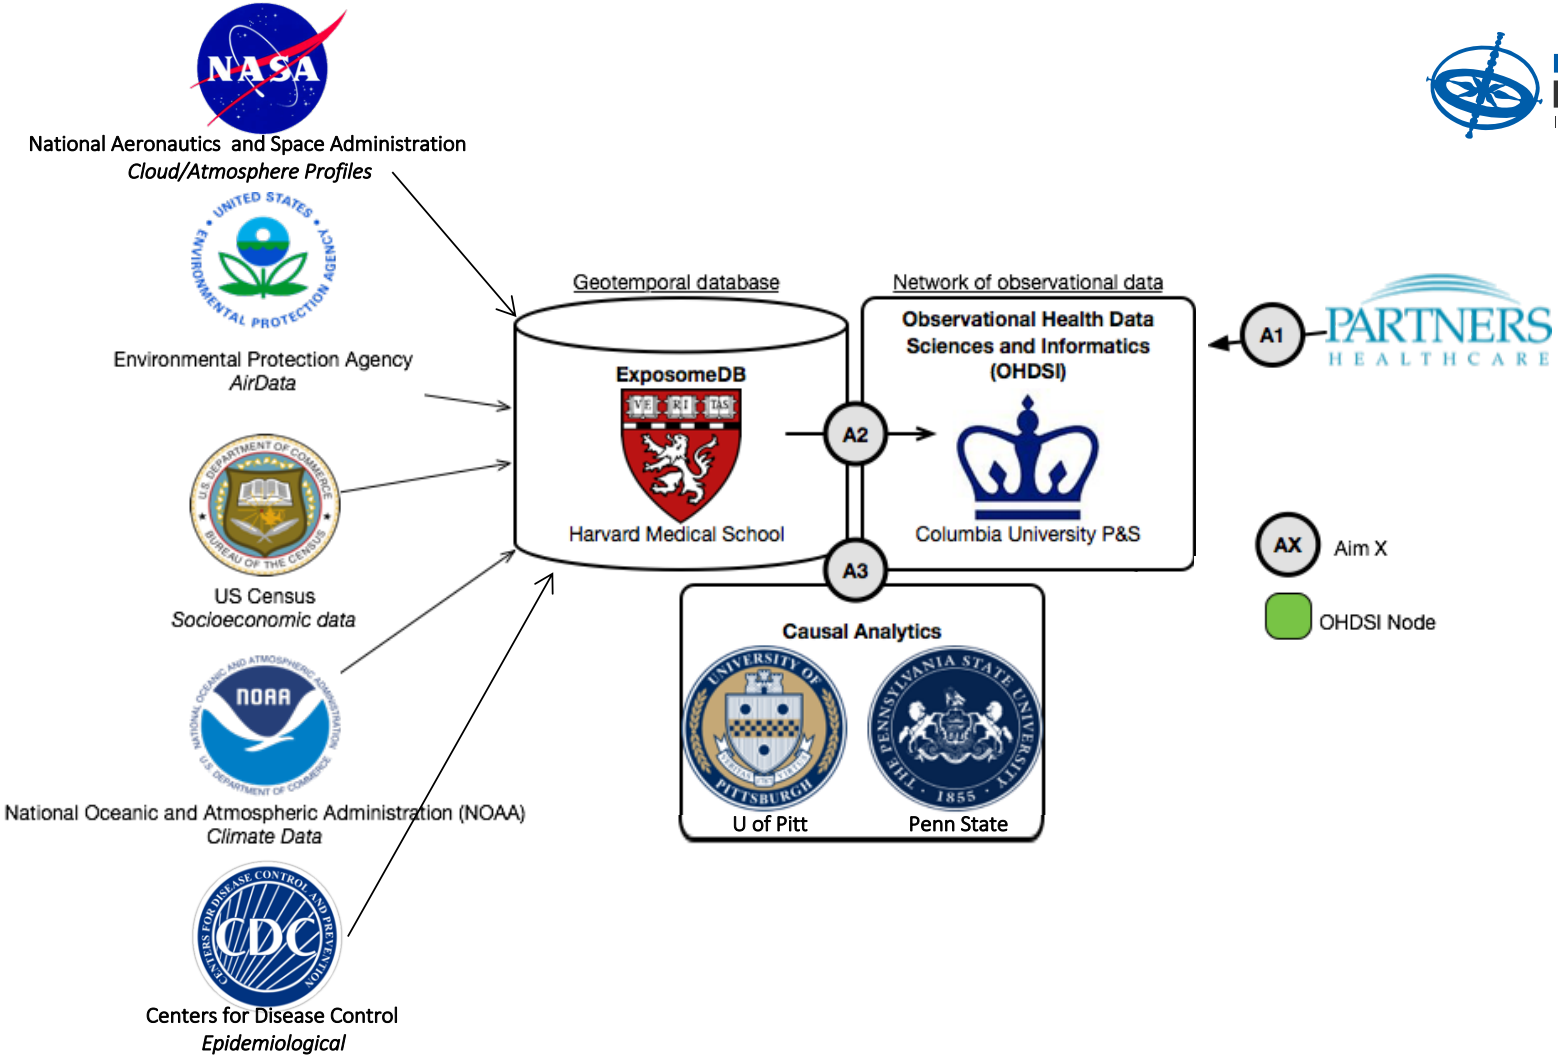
NASA
National Aeronautics and Space Administration
*Cloud/Atmosphere Profiles*

UNITED STATES ENVIRONMENTAL PROTECTION AGENCY
Environmental Protection Agency
*AirData*

U.S. DEPARTMENT OF COMMERCE BUREAU OF THE CENSUS
US Census
*Socioeconomic data*

NOAA
NATIONAL OCEANIC AND ATMOSPHERIC ADMINISTRATION
U.S. DEPARTMENT OF COMMERCE
National Oceanic and Atmospheric Administration (NOAA)
*Climate Data*

CDC
CENTERS FOR DISEASE CONTROL AND PREVENTION
Centers for Disease Control
*Epidemiological*

Geotemporal database
ExposomeDB
VE RI TAS
Harvard Medical School

A2

Network of observational data
Observational Health Data Sciences and Informatics (OHDSI)
Columbia University P&S

A1
PARTNERS
HEALTHCARE

A3
Causal Analytics
UNIVERSITY OF PITTSBURGH
VERITAS 1787 VIRTUS
U of Pitt
THE PENNSYLVANIA STATE UNIVERSITY 1855
Penn State

AX Aim X
OHDSI Node